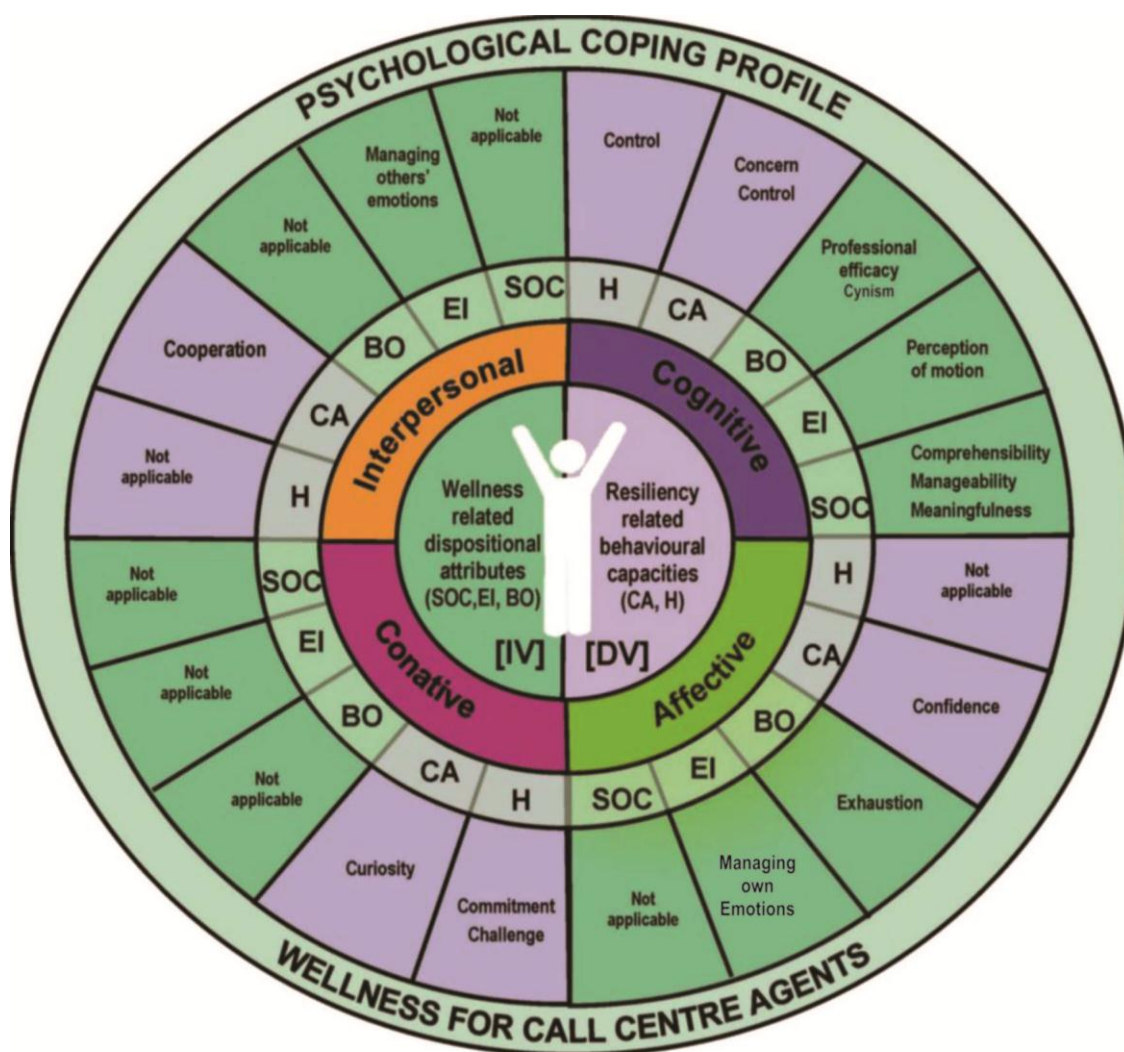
PSYCHOLOGICAL COPING PROFILE

Control

Concern Control

Professional efficacy Cynism

Perception of motion

Comprehensibility Manageability Meaningfulness

Not applicable

Confidence

Exhaustion

Managing own Emotions

Not applicable

Commitment Challenge

Curiosity

Not applicable

Not applicable

Not applicable

Not applicable

Cooperation

Not applicable

Managing others' emotions

Not applicable

H

CA

BO

EI

SOC

H

CA

BO

EI

SOC

H

CA

BO

EI

SOC

H

CA

BO

EI

SOC

Cognitive

Affective

Conative

Interpersonal

Wellness related dispositional attributes (SOC,EI, BO)

Resiliency related behavioural capacities (CA, H)

[IV]

[DV]

WELLNESS FOR CALL CENTRE AGENTS